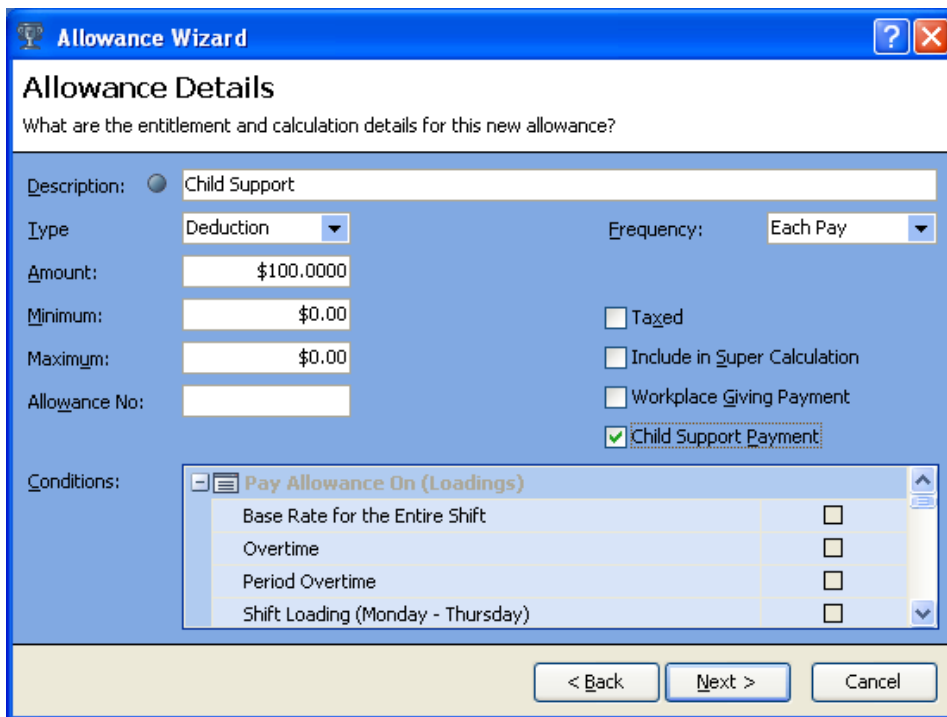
Allowance Wizard

Allowance Details

What are the entitlement and calculation details for this new allowance?

Description: Child Support

Type Deduction

Frequency: Each Pay

Amount: $100.0000

Minimum: $0.00

Maximum: $0.00

Allowance No:

Taxed

Include in Super Calculation

Workplace Giving Payment

Child Support Payment

Conditions:

Pay Allowance On (Loadings)

Base Rate for the Entire Shift

Overtime

Period Overtime

Shift Loading (Monday - Thursday)

< Back

Next >

Cancel